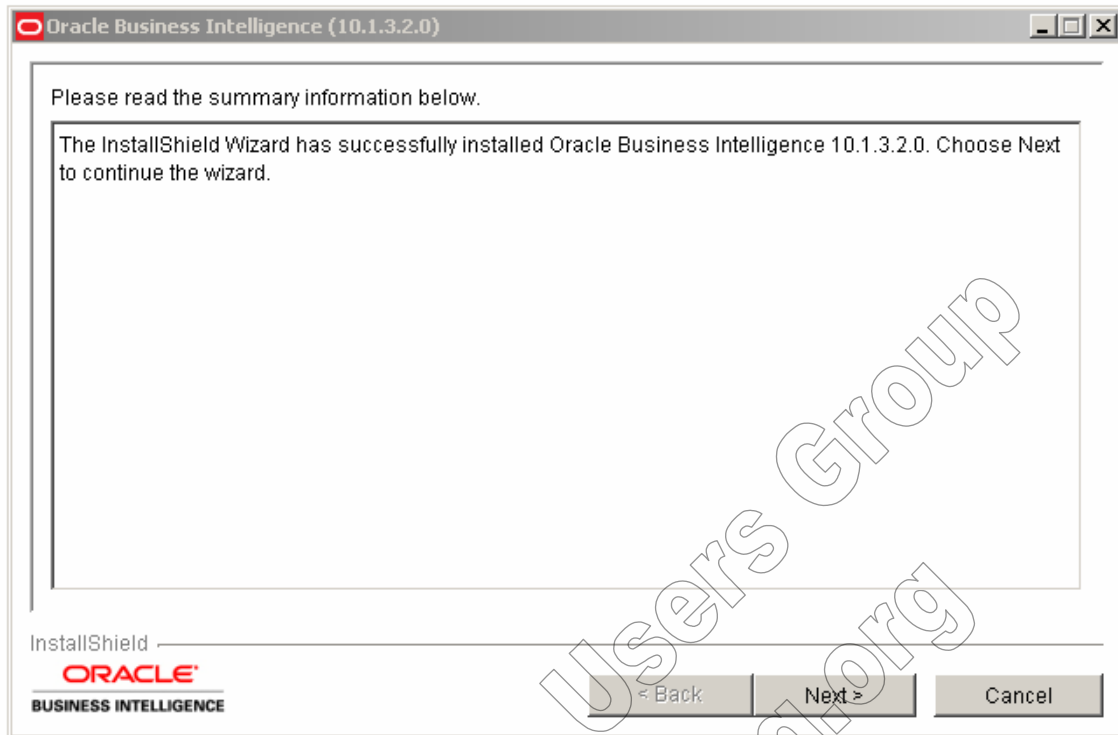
Oracle Business Intelligence (10.1.3.2.0)

Please read the summary information below.

The InstallShield Wizard has successfully installed Oracle Business Intelligence 10.1.3.2.0. Choose Next to continue the wizard.

InstallShield

ORACLE
BUSINESS INTELLIGENCE

< Back
Next >
Cancel

Users Group
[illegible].org